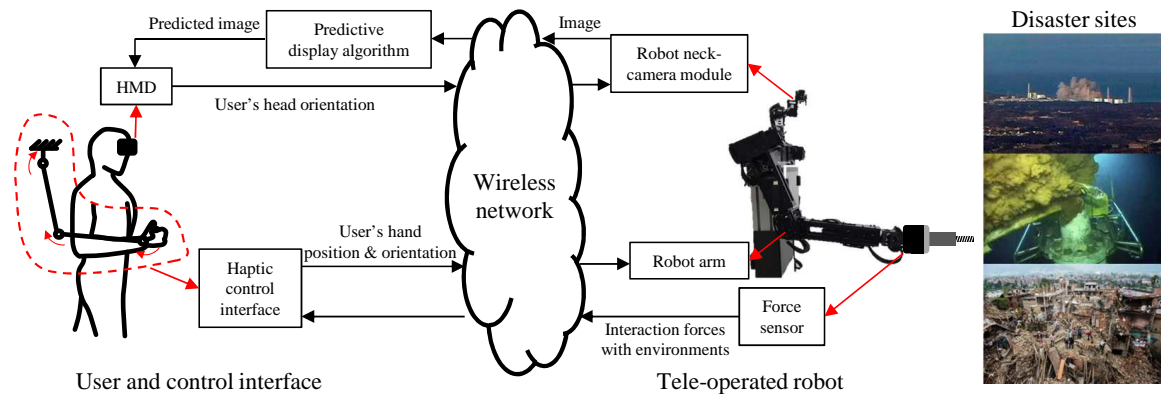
Predicted image
Predictive display algorithm
Image
Robot neck-camera module
Disaster sites
HMD
User's head orientation
Wireless network
User's hand position & orientation
Haptic control interface
Robot arm
Force sensor
Interaction forces with environments
User and control interface
Tele-operated robot